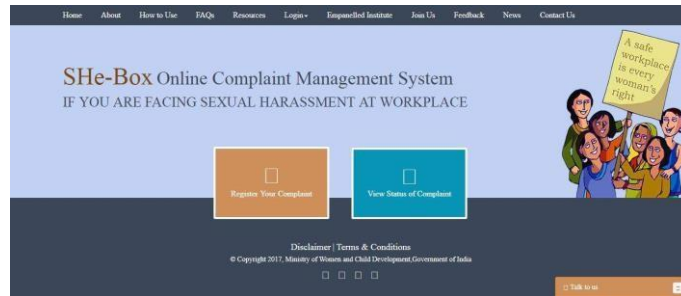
Home About How to Use FAQs Resources Login Empanelled Institute Join Us Feedback News Contact Us

SHe-Box Online Complaint Management System
IF YOU ARE FACING SEXUAL HARASSMENT AT WORKPLACE

A safe workplace is every woman's right

Register Your Complaint

View Status of Complaint

Disclaimer | Terms & Conditions
© Copyright 2017, Ministry of Women and Child Development,Government of India

Talk to us